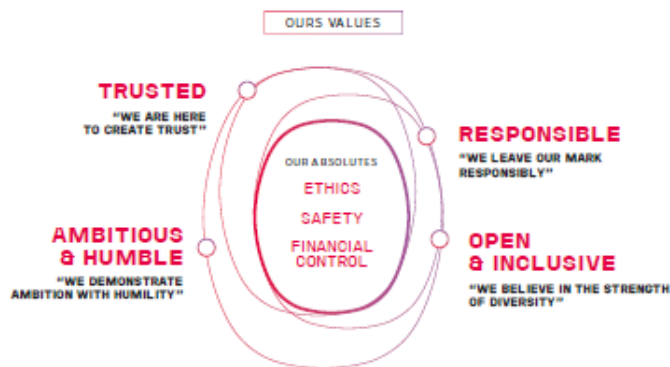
OURS VALUES

TRUSTED
"WE ARE HERE TO CREATE TRUST"

RESPONSIBLE
"WE LEAVE OUR MARK RESPONSIBLY"

OUR ABSOLUTES
ETHICS
SAFETY
FINANCIAL CONTROL

AMBITIOUS & HUMBLE
"WE DEMONSTRATE AMBITION WITH HUMILITY"

OPEN & INCLUSIVE
"WE BELIEVE IN THE STRENGTH OF DIVERSITY"